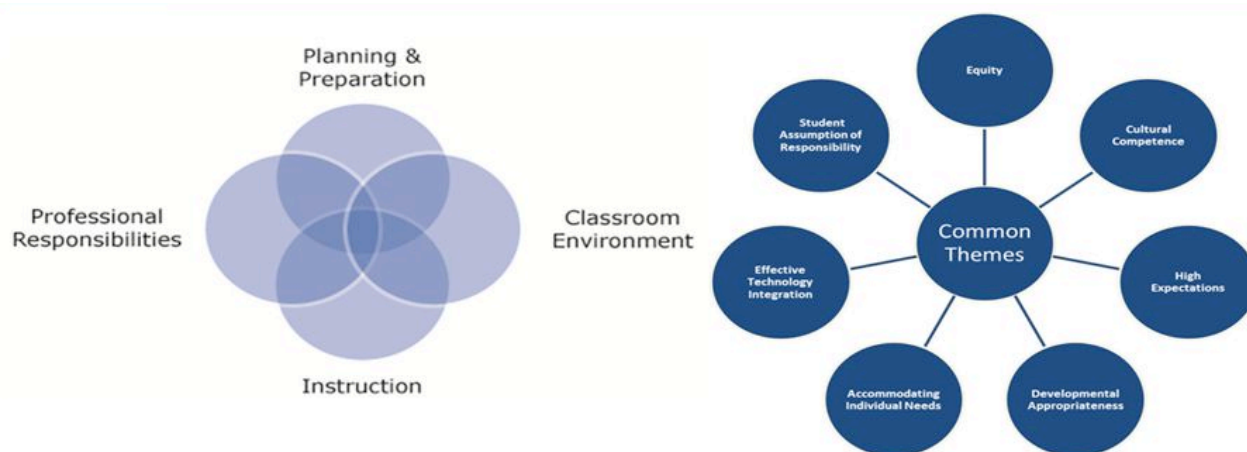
Planning & Preparation

Professional Responsibilities

Classroom Environment

Instruction

Equity

Student Assumption of Responsibility

Cultural Competence

Common Themes

Effective Technology Integration

High Expectations

Accommodating Individual Needs

Developmental Appropriateness